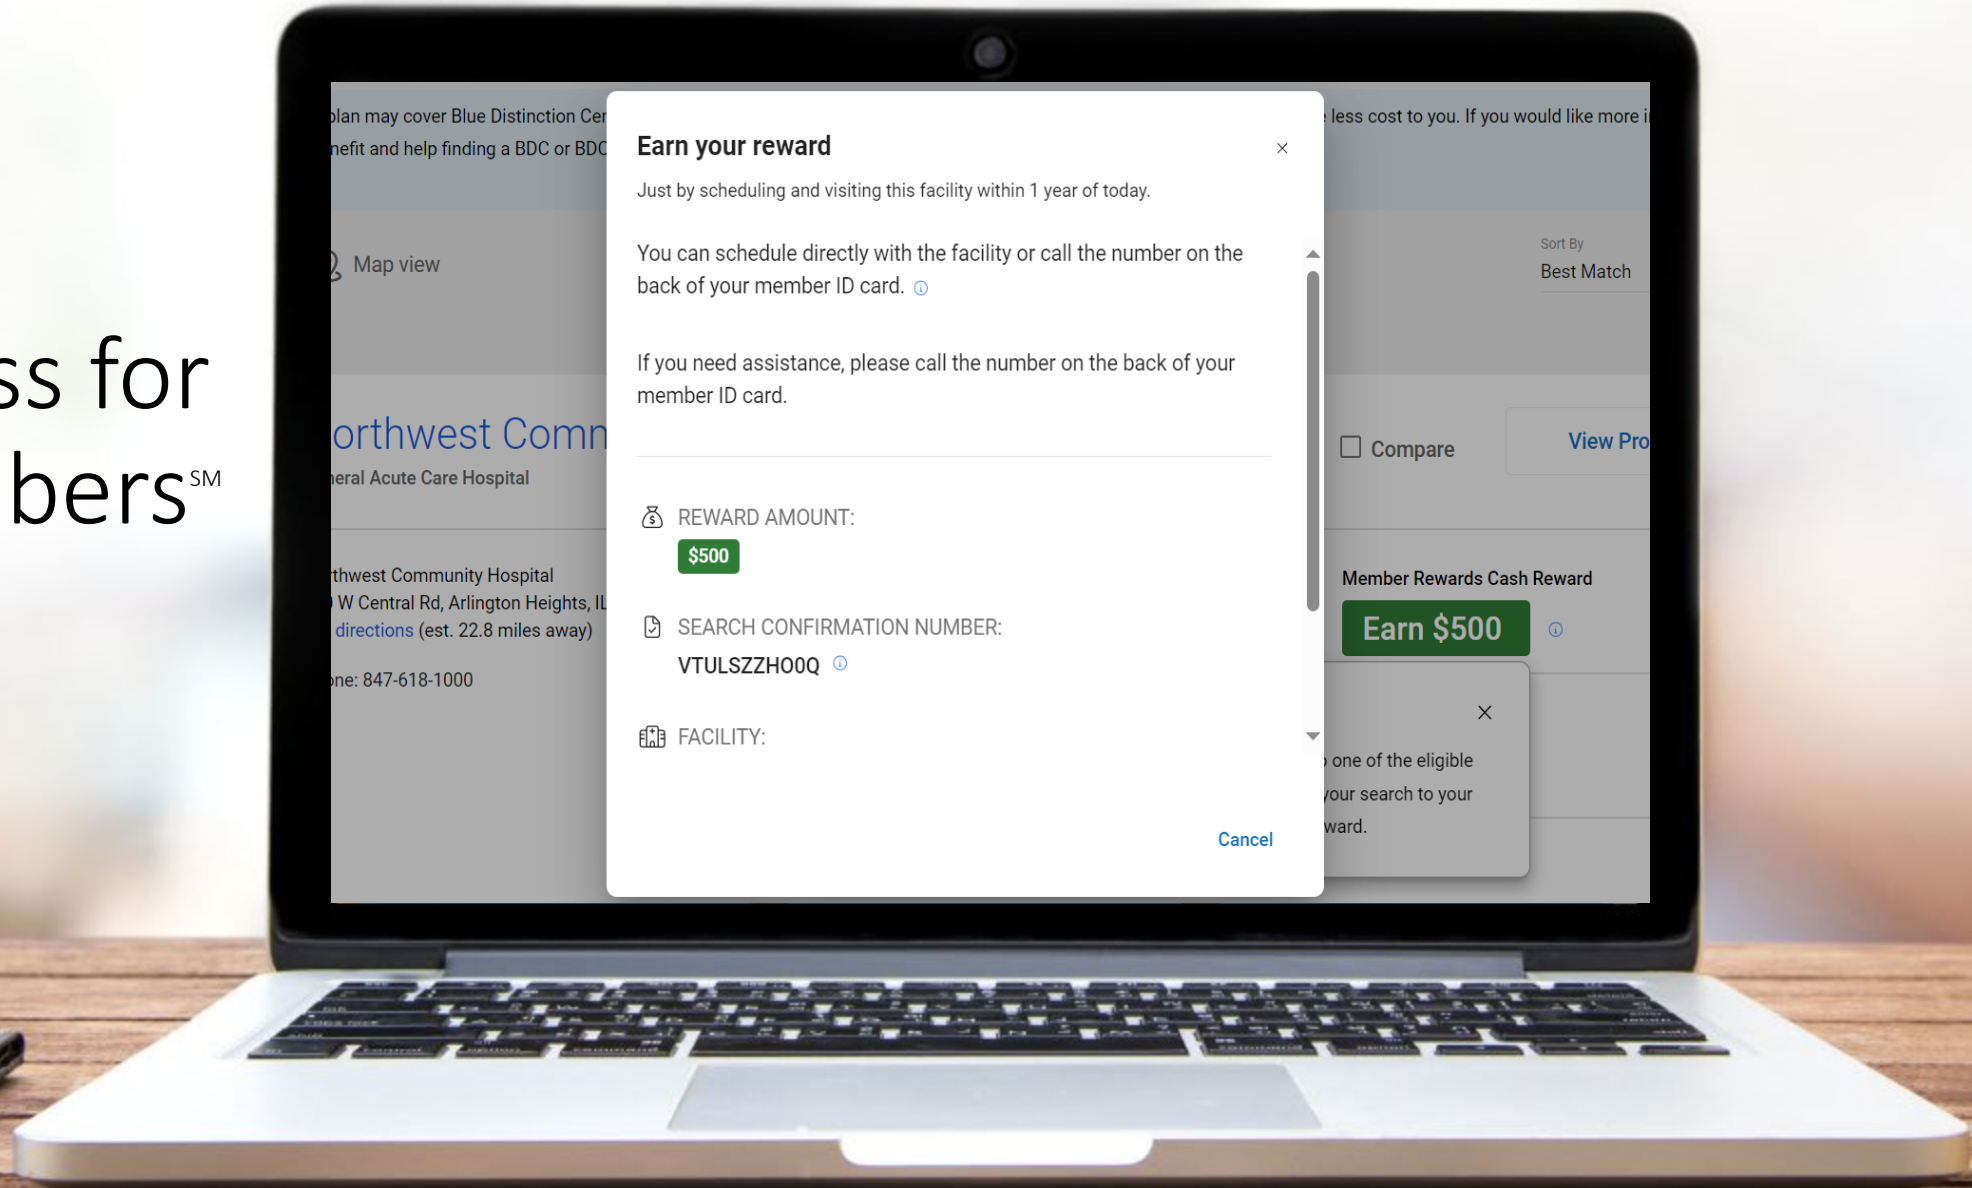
ss for
bers℠

plan may cover Blue Distinction Cer
nefit and help finding a BDC or BDC

less cost to you. If you would like more i

Map view

Sort By
Best Match

orthwest Comm
neral Acute Care Hospital

Compare

View Pro

rthwest Community Hospital
W Central Rd, Arlington Heights, IL
directions (est. 22.8 miles away)

one: 847-618-1000

Member Rewards Cash Reward

Earn $500

one of the eligible
your search to your
ward.

Earn your reward

Just by scheduling and visiting this facility within 1 year of today.

You can schedule directly with the facility or call the number on the back of your member ID card.

If you need assistance, please call the number on the back of your member ID card.

REWARD AMOUNT:
$500

SEARCH CONFIRMATION NUMBER:
VTULSZZHO0Q

FACILITY:

Cancel